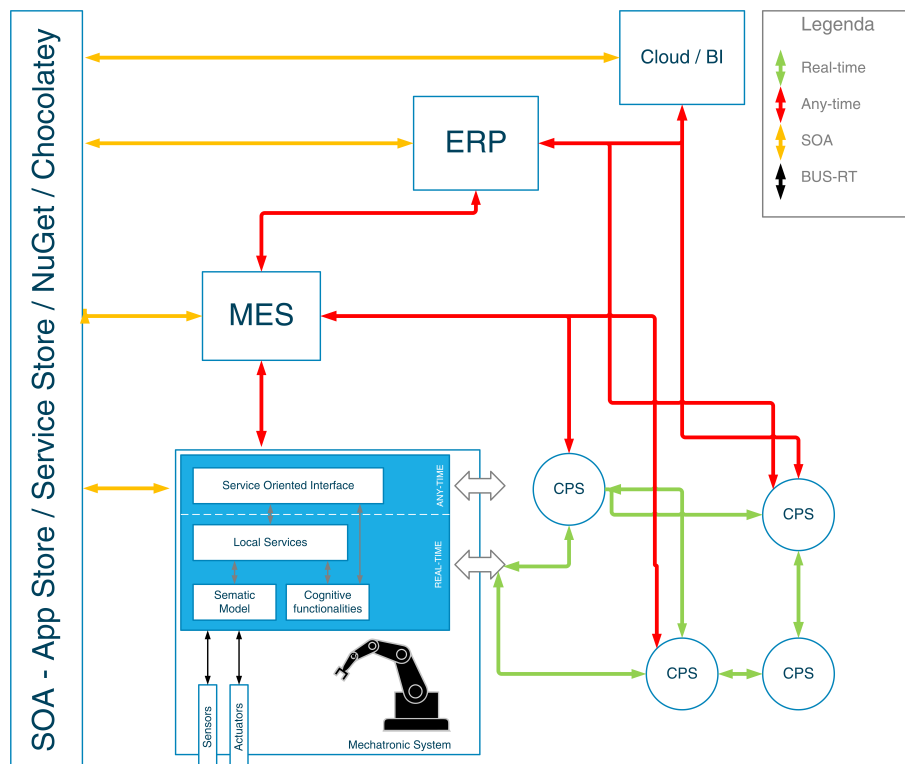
SOA - App Store / Service Store / NuGet / Chocolatey

Cloud / BI

Legenda
Real-time
Any-time
SOA
BUS-RT

ERP

MES

Service Oriented Interface
ANY-TIME
Local Services
REAL-TIME
Sematic Model
Cognitive functionalities
Sensors
Actuators
Mechatronic System

CPS
CPS
CPS
CPS